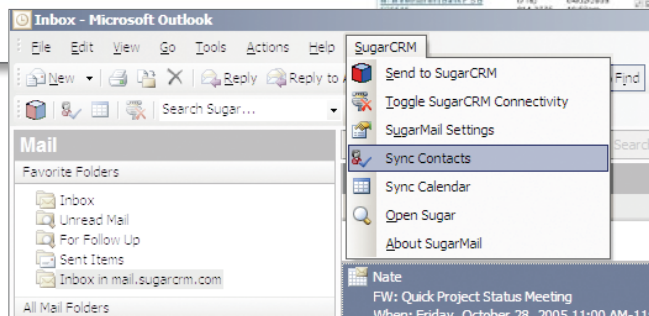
Inbox - Microsoft Outlook

File Edit View Go Tools Actions Help SugarCRM

New Reply Reply to A

Search Sugar...

Send to SugarCRM
Toggle SugarCRM Connectivity
SugarMail Settings
Sync Contacts
Sync Calendar
Open Sugar
About SugarMail

Find

Search

Mail

Favorite Folders

Inbox
Unread Mail
For Follow Up
Sent Items
Inbox in mail.sugarcrm.com

All Mail Folders

Nate
FW: Quick Project Status Meeting
When: Friday, October 28, 2005 11:00 AM-11